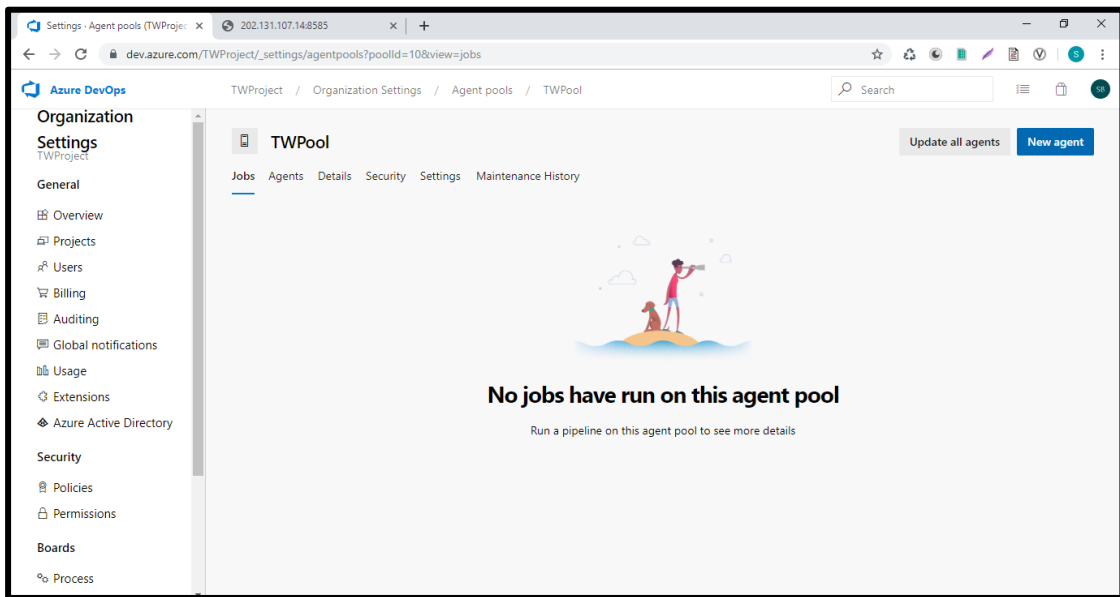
Settings - Agent pools (TWProjec ×
202.131.107.14:8585 ×
+

dev.azure.com/TWProject/_settings/agentpools?poolId=10&view=jobs

Azure DevOps
TWProject / Organization Settings / Agent pools / TWPool
Search
SB

Organization Settings
TWProject

General
Overview
Projects
Users
Billing
Auditing
Global notifications
Usage
Extensions
Azure Active Directory

Security
Policies
Permissions

Boards
Process

TWPool
Update all agents
New agent

Jobs Agents Details Security Settings Maintenance History

No jobs have run on this agent pool

Run a pipeline on this agent pool to see more details